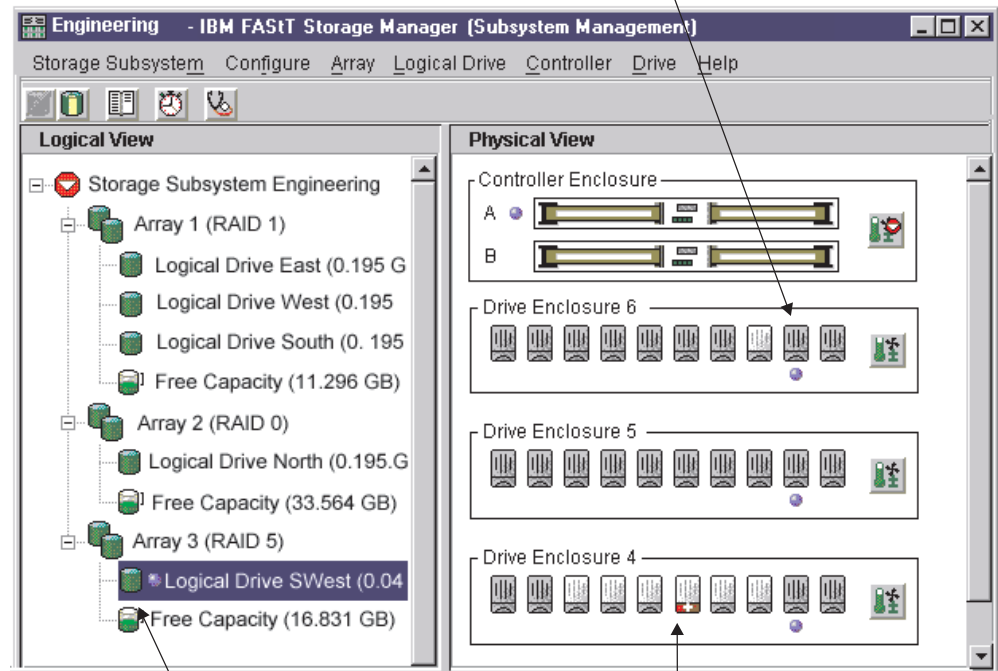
Engineering - IBM FAStT Storage Manager (Subsystem Management)

Storage Subsystem Configure Array Logical Drive Controller Drive Help

Logical View

Storage Subsystem Engineering
Array 1 (RAID 1)
Logical Drive East (0.195 G
Logical Drive West (0.195
Logical Drive South (0. 195
Free Capacity (11.296 GB)
Array 2 (RAID 0)
Logical Drive North (0.195.G
Free Capacity (33.564 GB)
Array 3 (RAID 5)
Logical Drive SWest (0.04
Free Capacity (16.831 GB)

Physical View

Controller Enclosure
A
B

Drive Enclosure 6

Drive Enclosure 5

Drive Enclosure 4